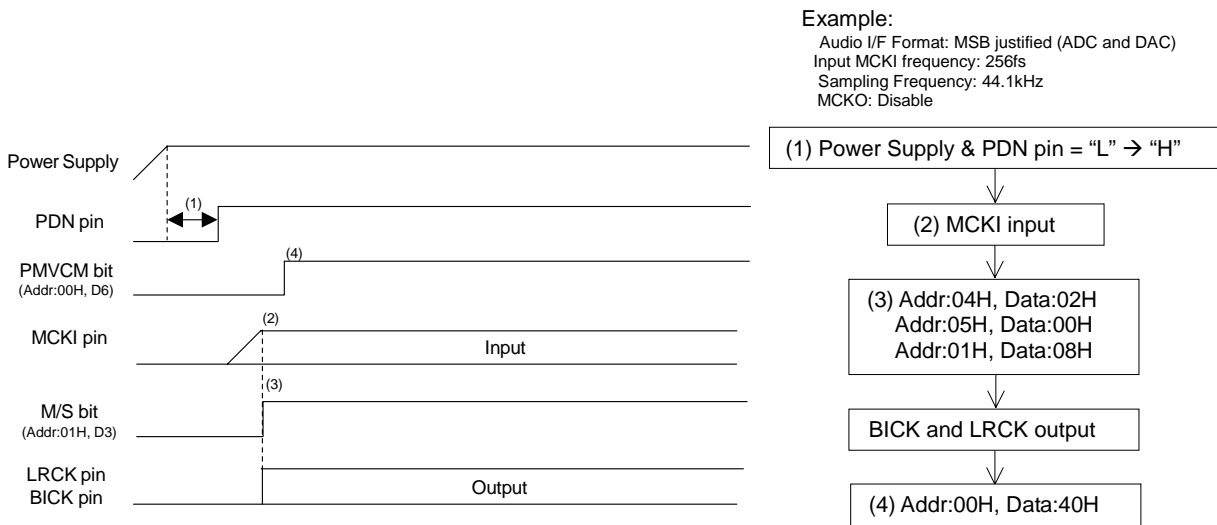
Example:
Audio I/F Format: MSB justified (ADC and DAC)
Input MCKI frequency: 256fs
Sampling Frequency: 44.1kHz
MCKO: Disable

Power Supply

PDN pin

(1)

PMVCM bit
(Addr:00H, D6)

(4)

MCKI pin

(2)

Input

(3)

M/S bit
(Addr:01H, D3)

LRCK pin
BICK pin

Output

(1) Power Supply & PDN pin = “L” $\rightarrow$ “H”

(2) MCKI input

(3) Addr:04H, Data:02H
Addr:05H, Data:00H
Addr:01H, Data:08H

BICK and LRCK output

(4) Addr:00H, Data:40H